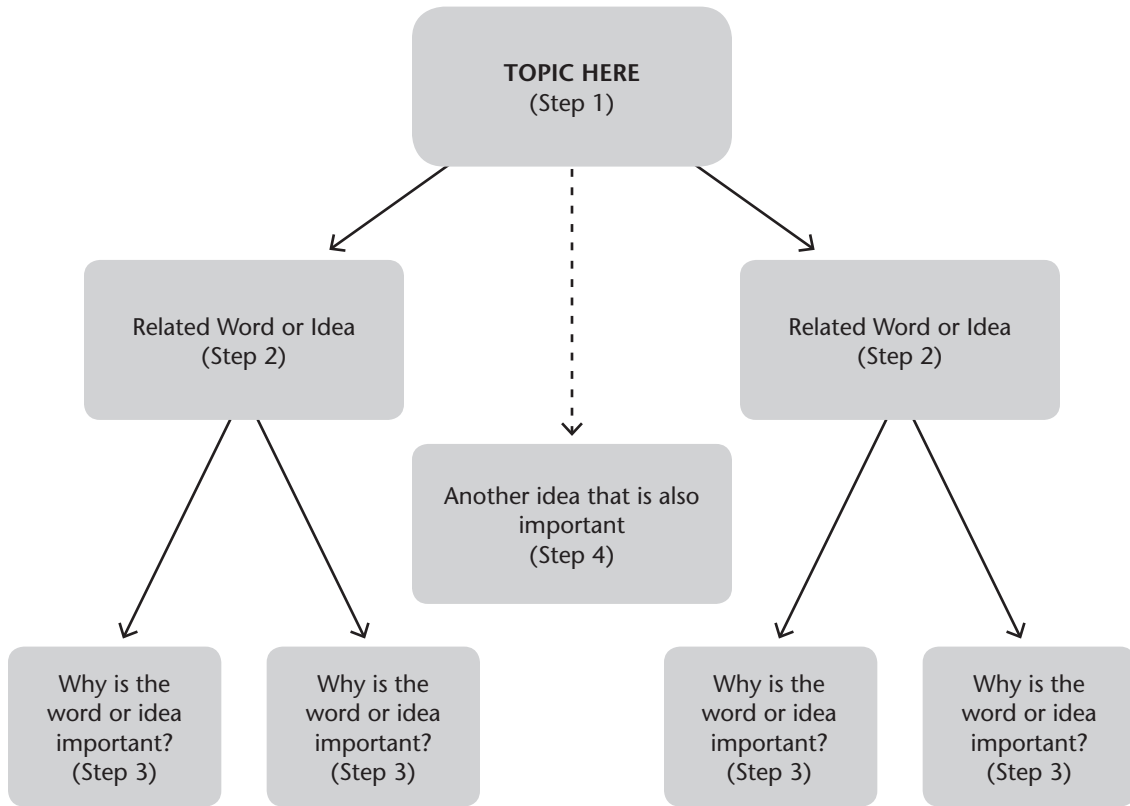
**TOPIC HERE**
(Step 1)

Related Word or Idea
(Step 2)

Another idea that is also important
(Step 4)

Related Word or Idea
(Step 2)

Why is the word or idea important?
(Step 3)

Why is the word or idea important?
(Step 3)

Why is the word or idea important?
(Step 3)

Why is the word or idea important?
(Step 3)